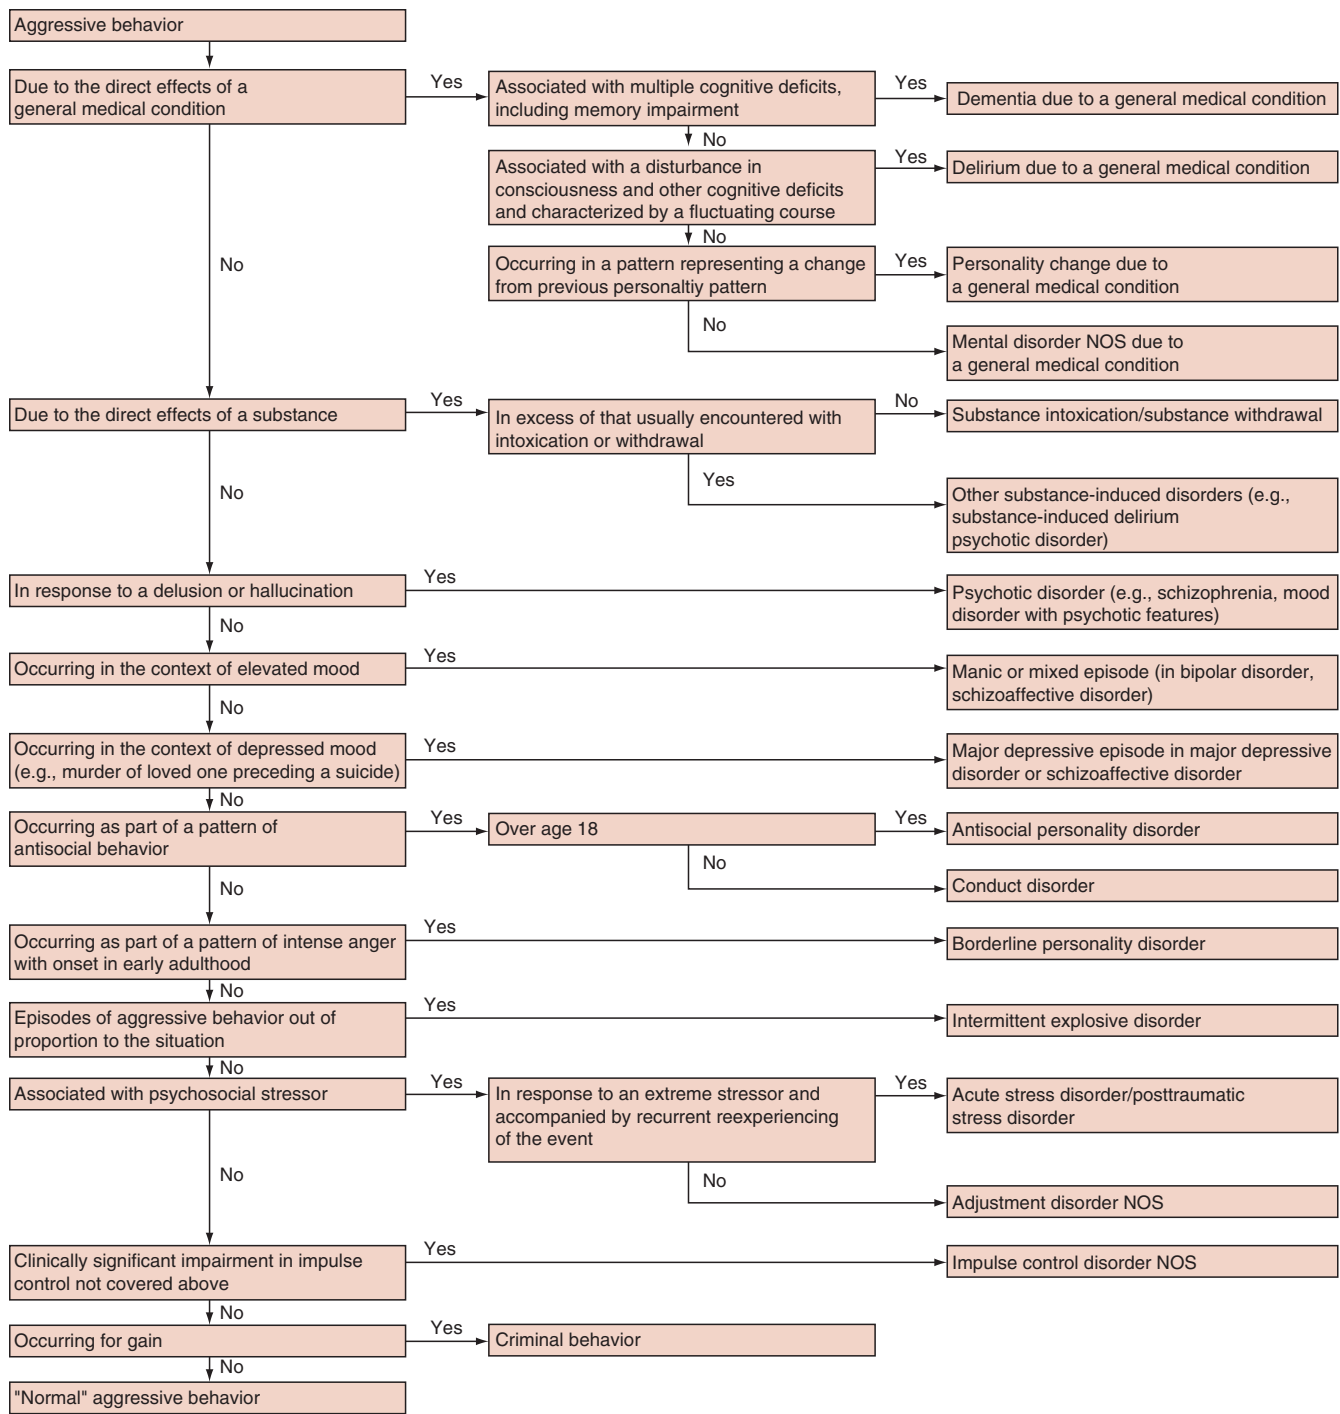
Aggressive behavior

Due to the direct effects of a general medical condition

Yes

Associated with multiple cognitive deficits, including memory impairment

Yes

Dementia due to a general medical condition

No

Associated with a disturbance in consciousness and other cognitive deficits and characterized by a fluctuating course

Yes

Delirium due to a general medical condition

No

No

Occurring in a pattern representing a change from previous personaltiy pattern

Yes

Personality change due to a general medical condition

No

Mental disorder NOS due to a general medical condition

Due to the direct effects of a substance

Yes

In excess of that usually encountered with intoxication or withdrawal

No

Substance intoxication/substance withdrawal

No

Yes

Other substance-induced disorders (e.g., substance-induced delirium psychotic disorder)

In response to a delusion or hallucination

Yes

Psychotic disorder (e.g., schizophrenia, mood disorder with psychotic features)

No

Occurring in the context of elevated mood

Yes

Manic or mixed episode (in bipolar disorder, schizoaffective disorder)

No

Occurring in the context of depressed mood (e.g., murder of loved one preceding a suicide)

Yes

Major depressive episode in major depressive disorder or schizoaffective disorder

No

Occurring as part of a pattern of antisocial behavior

Yes

Over age 18

Yes

Antisocial personality disorder

No

Conduct disorder

No

Occurring as part of a pattern of intense anger with onset in early adulthood

Yes

Borderline personality disorder

No

Episodes of aggressive behavior out of proportion to the situation

Yes

Intermittent explosive disorder

No

Associated with psychosocial stressor

Yes

In response to an extreme stressor and accompanied by recurrent reexperiencing of the event

Yes

Acute stress disorder/posttraumatic stress disorder

No

Adjustment disorder NOS

No

Clinically significant impairment in impulse control not covered above

Yes

Impulse control disorder NOS

No

Occurring for gain

Yes

Criminal behavior

No

"Normal" aggressive behavior